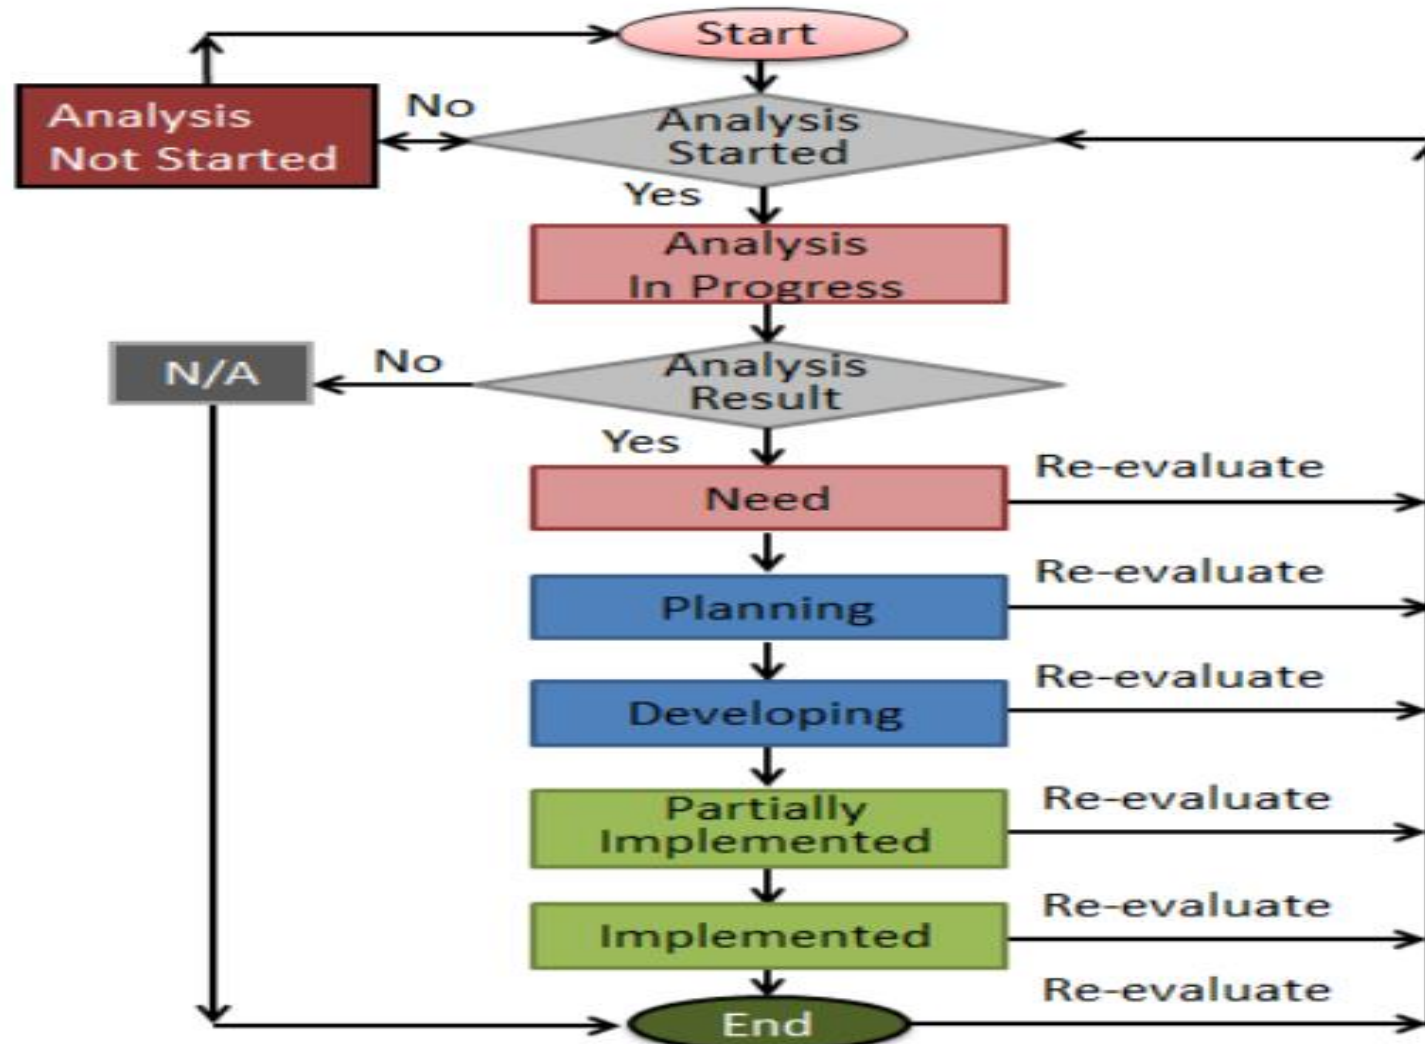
Start

Analysis Not Started

No

Analysis Started

Yes

Analysis In Progress

N/A

No

Analysis Result

Yes

Need

Re-evaluate

Planning

Re-evaluate

Developing

Re-evaluate

Partially Implemented

Re-evaluate

Implemented

Re-evaluate

End

Re-evaluate